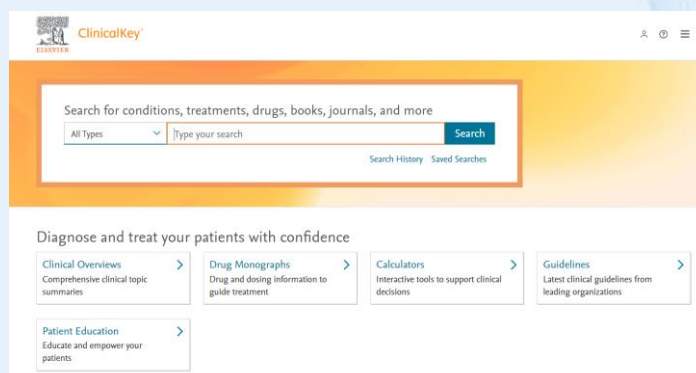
ELSEVIER ClinicalKey

Search for conditions, treatments, drugs, books, journals, and more

All Types

Type your search

Search

Search History Saved Searches

Diagnose and treat your patients with confidence

Clinical Overviews
Comprehensive clinical topic summaries

Drug Monographs
Drug and dosing information to guide treatment

Calculators
Interactive tools to support clinical decisions

Guidelines
Latest clinical guidelines from leading organizations

Patient Education
Educate and empower your patients